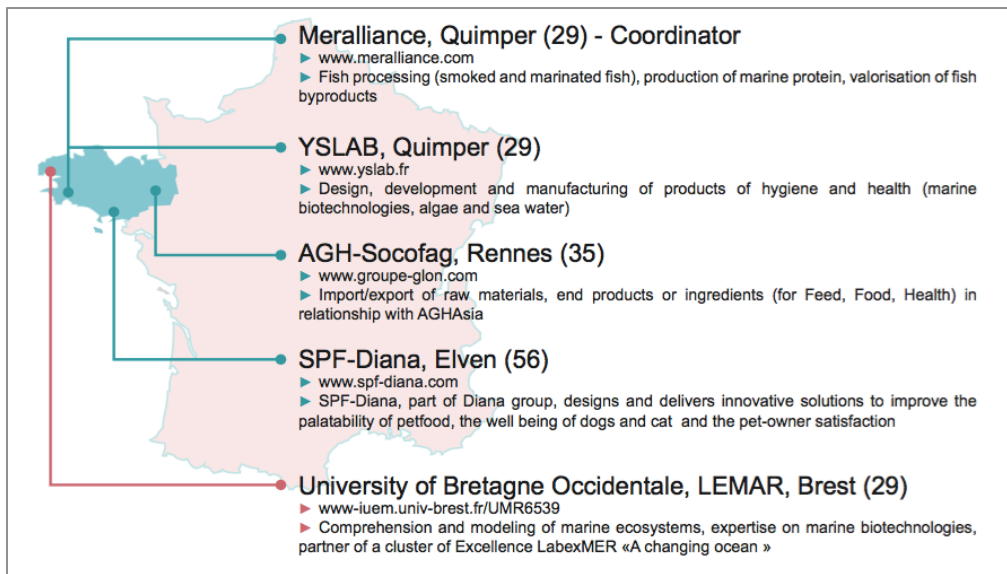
Meralliance, Quimper (29) - Coordinator
► www.meralliance.com
► Fish processing (smoked and marinated fish), production of marine protein, valorisation of fish byproducts

YSLAB, Quimper (29)
► www.yslab.fr
► Design, development and manufacturing of products of hygiene and health (marine biotechnologies, algae and sea water)

AGH-Socofag, Rennes (35)
► www.groupe-glon.com
► Import/export of raw materials, end products or ingredients (for Feed, Food, Health) in relationship with AGHAsia

SPF-Diana, Elven (56)
► www.spf-diana.com
► SPF-Diana, part of Diana group, designs and delivers innovative solutions to improve the palatability of petfood, the well being of dogs and cat and the pet-owner satisfaction

University of Bretagne Occidentale, LEMAR, Brest (29)
► www-iuem.univ-brest.fr/UMR6539
► Comprehension and modeling of marine ecosystems, expertise on marine biotechnologies, partner of a cluster of Excellence LabexMER «A changing ocean »